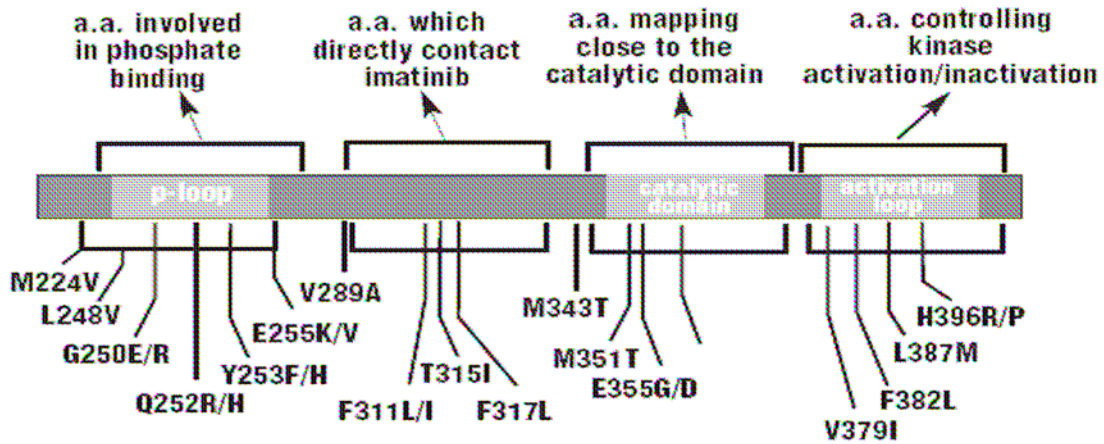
a.a. involved in phosphate binding

a.a. which directly contact imatinib

a.a. mapping close to the catalytic domain

a.a. controlling kinase activation/inactivation

p-loop

catalytic domain

activation loop

M224V

L248V

G250E/R

Q252R/H

Y253F/H

E255K/V

V289A

F311L/I

T315I

F317L

M343T

M351T

E355G/D

V379I

F382L

L387M

H396R/P